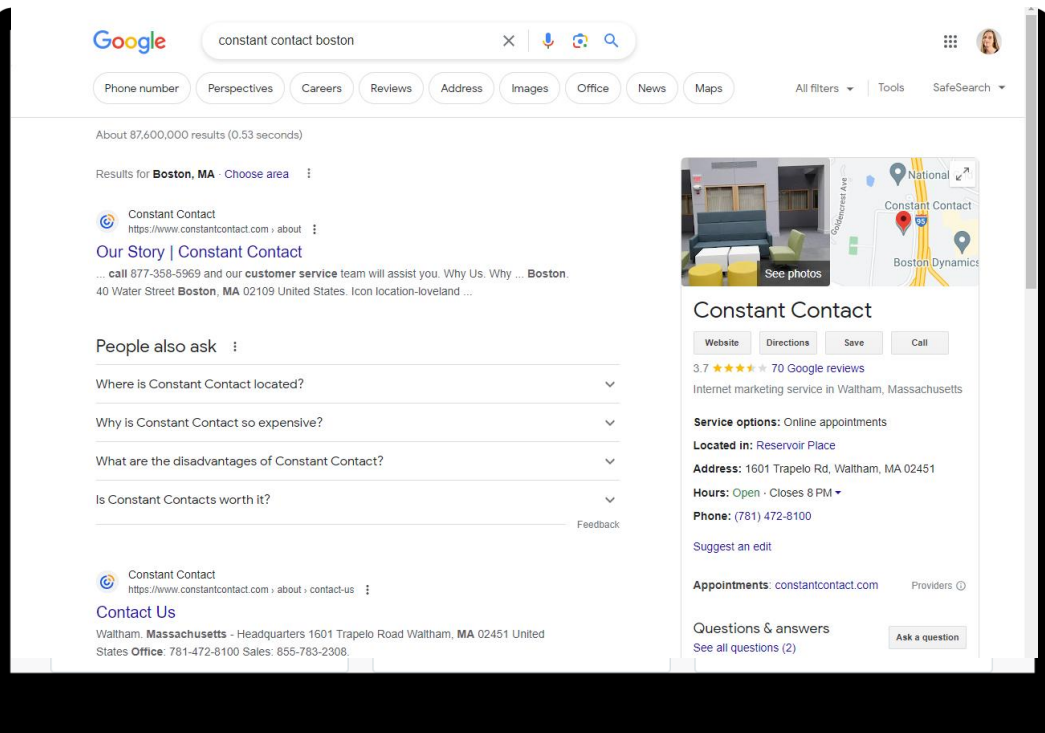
Google

constant contact boston

Phone number Perspectives Careers Reviews Address Images Office News Maps

All filters Tools SafeSearch

About 87,600,000 results (0.53 seconds)

Results for **Boston, MA** · Choose area

Constant Contact
https://www.constantcontact.com › about

Our Story | Constant Contact

... **call** 877-358-5969 and our **customer service** team will assist you. Why Us. Why ... **Boston**. 40 Water Street **Boston**, **MA** 02109 United States. Icon location-loveland ...

People also ask

Where is Constant Contact located?

Why is Constant Contact so expensive?

What are the disadvantages of Constant Contact?

Is Constant Contacts worth it?

Feedback

Constant Contact
https://www.constantcontact.com › about › contact-us

Contact Us

Waltham, **Massachusetts** - Headquarters 1601 Trapelo Road Waltham, **MA** 02451 United States **Office**: 781-472-8100 Sales: 855-783-2308.

See photos

National

Constant Contact

Goldencrest Ave

95

Boston Dynamics

Constant Contact

Website Directions Save Call

3.7 70 Google reviews

Internet marketing service in Waltham, Massachusetts

**Service options:** Online appointments

**Located in:** Reservoir Place

**Address:** 1601 Trapelo Rd, Waltham, MA 02451

**Hours:** Open · Closes 8 PM

**Phone:** (781) 472-8100

Suggest an edit

**Appointments**: constantcontact.com Providers

Questions & answers
See all questions (2)

Ask a question